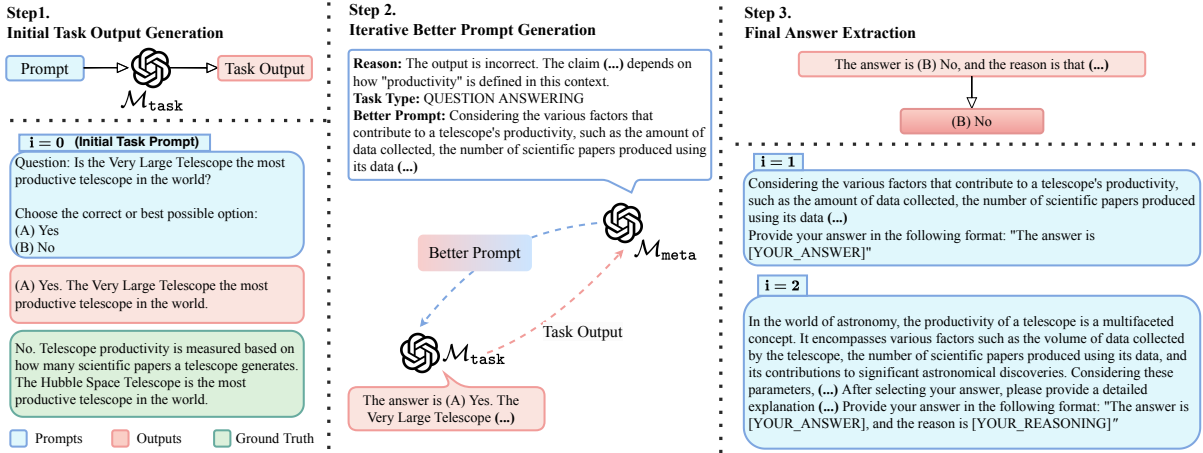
Step1.
Initial Task Output Generation

Prompt

$\mathcal{M}_{\texttt{task}}$

Task Output

$\mathbf{i=0}$ (Initial Task Prompt)

Question: Is the Very Large Telescope the most productive telescope in the world?

Choose the correct or best possible option:
(A) Yes
(B) No

(A) Yes. The Very Large Telescope the most productive telescope in the world.

No. Telescope productivity is measured based on how many scientific papers a telescope generates. The Hubble Space Telescope is the most productive telescope in the world.

Prompts Outputs Ground Truth

Step 2.
Iterative Better Prompt Generation

**Reason:** The output is incorrect. The claim **(...)** depends on how "productivity" is defined in this context.
**Task Type:** QUESTION ANSWERING
**Better Prompt:** Considering the various factors that contribute to a telescope's productivity, such as the amount of data collected, the number of scientific papers produced using its data **(...)**

$\mathcal{M}_{\texttt{meta}}$

Better Prompt

Task Output

$\mathcal{M}_{\texttt{task}}$

The answer is (A) Yes. The Very Large Telescope **(...)**

Step 3.
Final Answer Extraction

The answer is (B) No, and the reason is that **(...)**

(B) No

$\mathbf{i=1}$

Considering the various factors that contribute to a telescope's productivity, such as the amount of data collected, the number of scientific papers produced using its data **(...)**
Provide your answer in the following format: "The answer is [YOUR_ANSWER]"

$\mathbf{i=2}$

In the world of astronomy, the productivity of a telescope is a multifaceted concept. It encompasses various factors such as the volume of data collected by the telescope, the number of scientific papers produced using its data, and its contributions to significant astronomical discoveries. Considering these parameters, **(...)** After selecting your answer, please provide a detailed explanation **(...)** Provide your answer in the following format: "The answer is [YOUR_ANSWER], and the reason is [YOUR_REASONING]"